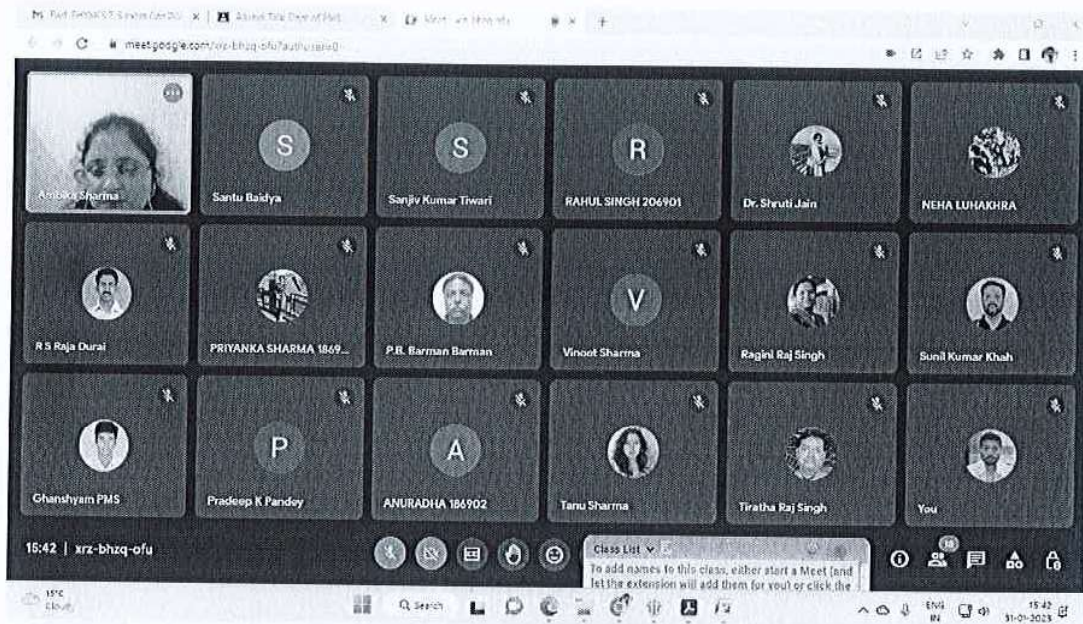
meet.google.com/xrz-bhzq-ofu?authuser=0

Ambika Sharma
S
Santu Baidya
S
Sanjiv Kumar Tiwari
R
RAHUL SINGH 206901
Dr. Shruti Jain
NEHA LUHAKHRA

R S Raja Durai
PRIYANKA SHARMA 1869...
P.B. Barman Barman
V
Vinoot Sharma
Ragini Raj Singh
Sunil Kumar Khah

Ghanshyam PMS
P
Pradeep K Pandey
A
ANURADHA 186902
Tanu Sharma
Tiratha Raj Singh
You

15:42 | xrz-bhzq-ofu

Class List
To add names to this class, either start a Meet (and let the extension will add them for you) or click the

18

15°C
Cloudy
Search
ENG IN
15:42
31-01-2023